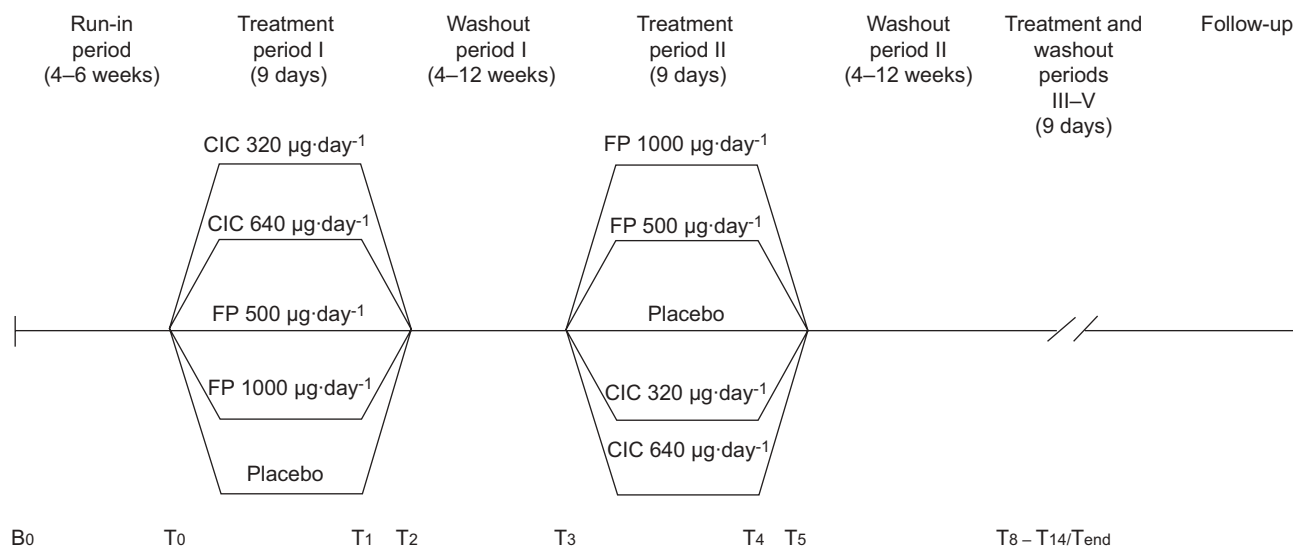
Run-in period (4–6 weeks)

Treatment period I (9 days)

Washout period I (4–12 weeks)

Treatment period II (9 days)

Washout period II (4–12 weeks)

Treatment and washout periods III–V (9 days)

Follow-up

CIC 320 µg·day$^{-1}$

CIC 640 µg·day$^{-1}$

FP 500 µg·day$^{-1}$

FP 1000 µg·day$^{-1}$

Placebo

FP 1000 µg·day$^{-1}$

FP 500 µg·day$^{-1}$

Placebo

CIC 320 µg·day$^{-1}$

CIC 640 µg·day$^{-1}$

$B_0$ $T_0$ $T_1$ $T_2$ $T_3$ $T_4$ $T_5$ $T_8 - T_{14}/T_{end}$